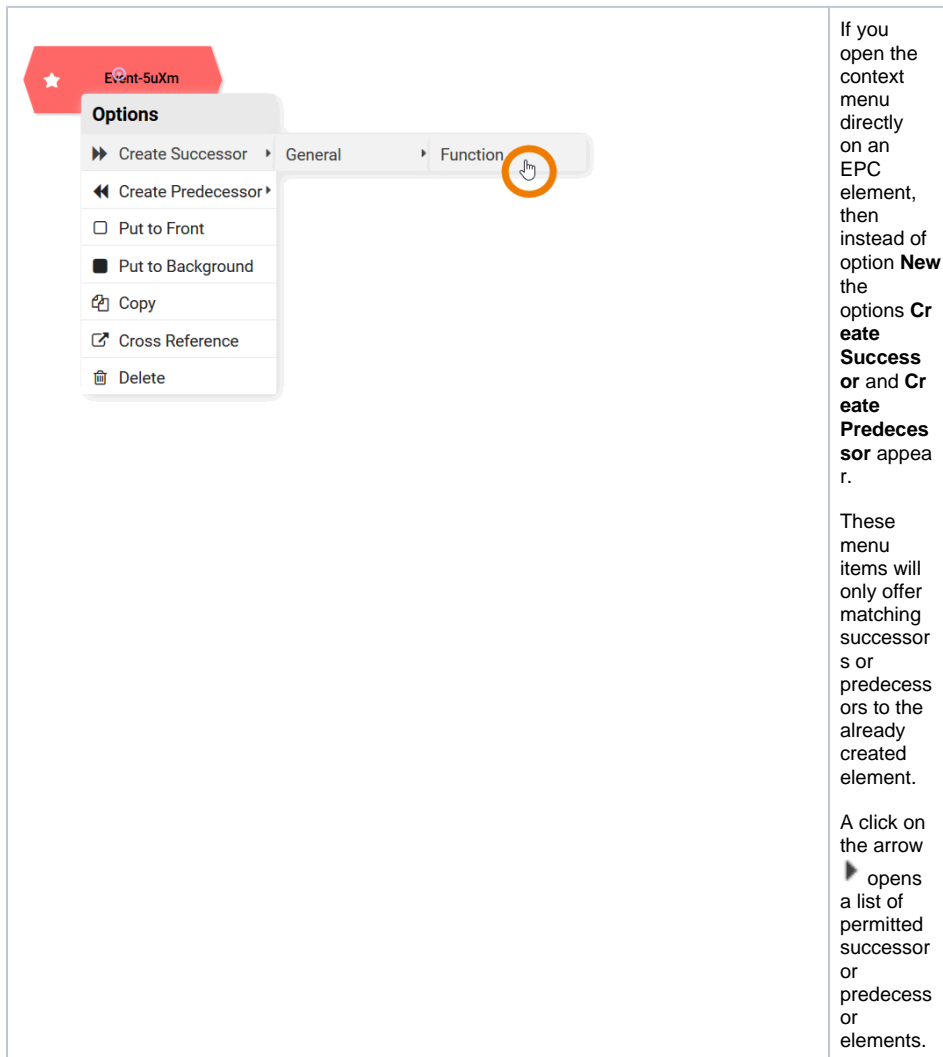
Event-5uXm

Options

Create Successor

General

Function

Create Predecessor

Put to Front

Put to Background

Copy

Cross Reference

Delete

If you open the context menu directly on an EPC element, then instead of option **New** the options **Create Successor** and **Create Predecessor** appear.

These menu items will only offer matching successors or predecessors to the already created element.

A click on the arrow opens a list of permitted successor or predecessor elements.